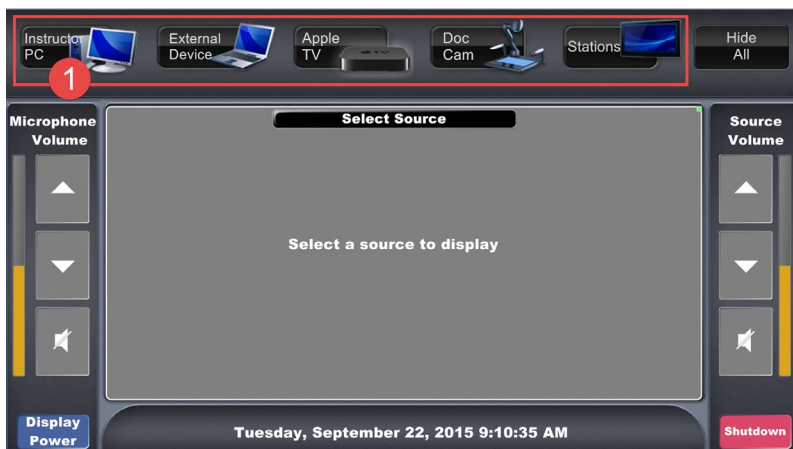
Instructor PC

1

External Device

Apple TV

Doc Cam

Stations

Hide All

Microphone Volume

Select Source

Select a source to display

Source Volume

Display Power

Tuesday, September 22, 2015 9:10:35 AM

Shutdown